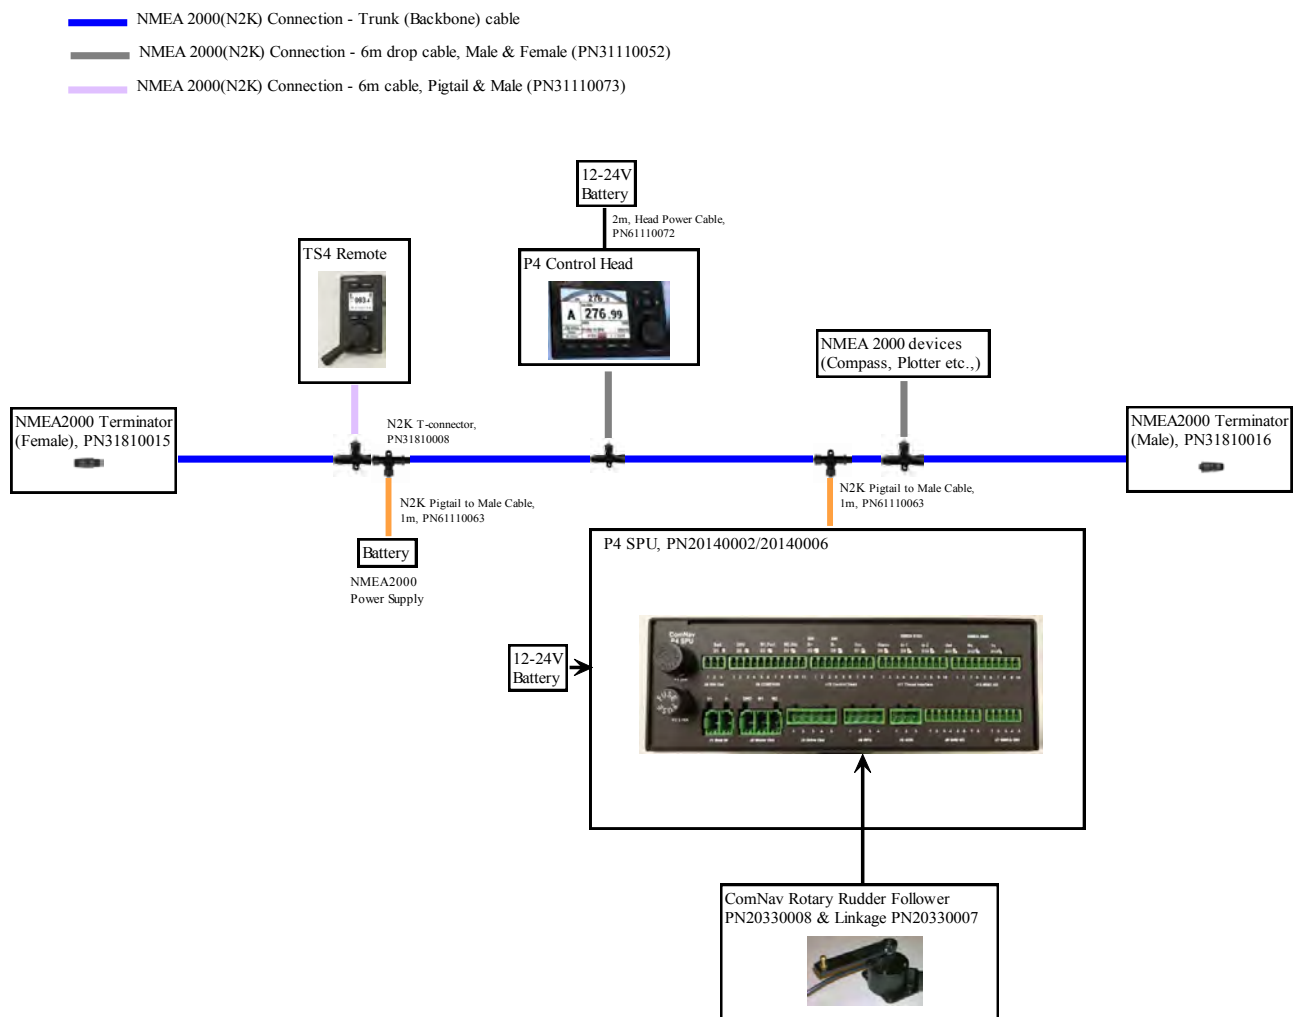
NMEA 2000(N2K) Connection - Trunk (Backbone) cable

NMEA 2000(N2K) Connection - 6m drop cable, Male & Female (PN31110052)

NMEA 2000(N2K) Connection - 6m cable, Pigtail & Male (PN31110073)

12-24V Battery

2m, Head Power Cable, PN61110072

TS4 Remote

P4 Control Head

NMEA 2000 devices (Compass, Plotter etc.,)

NMEA2000 Terminator (Female), PN31810015

N2K T-connector, PN31810008

NMEA2000 Terminator (Male), PN31810016

N2K Pigtail to Male Cable, 1m, PN61110063

N2K Pigtail to Male Cable, 1m, PN61110063

Battery

NMEA2000 Power Supply

P4 SPU, PN20140002/20140006

12-24V Battery

ComNav Rotary Rudder Follower PN20330008 & Linkage PN20330007